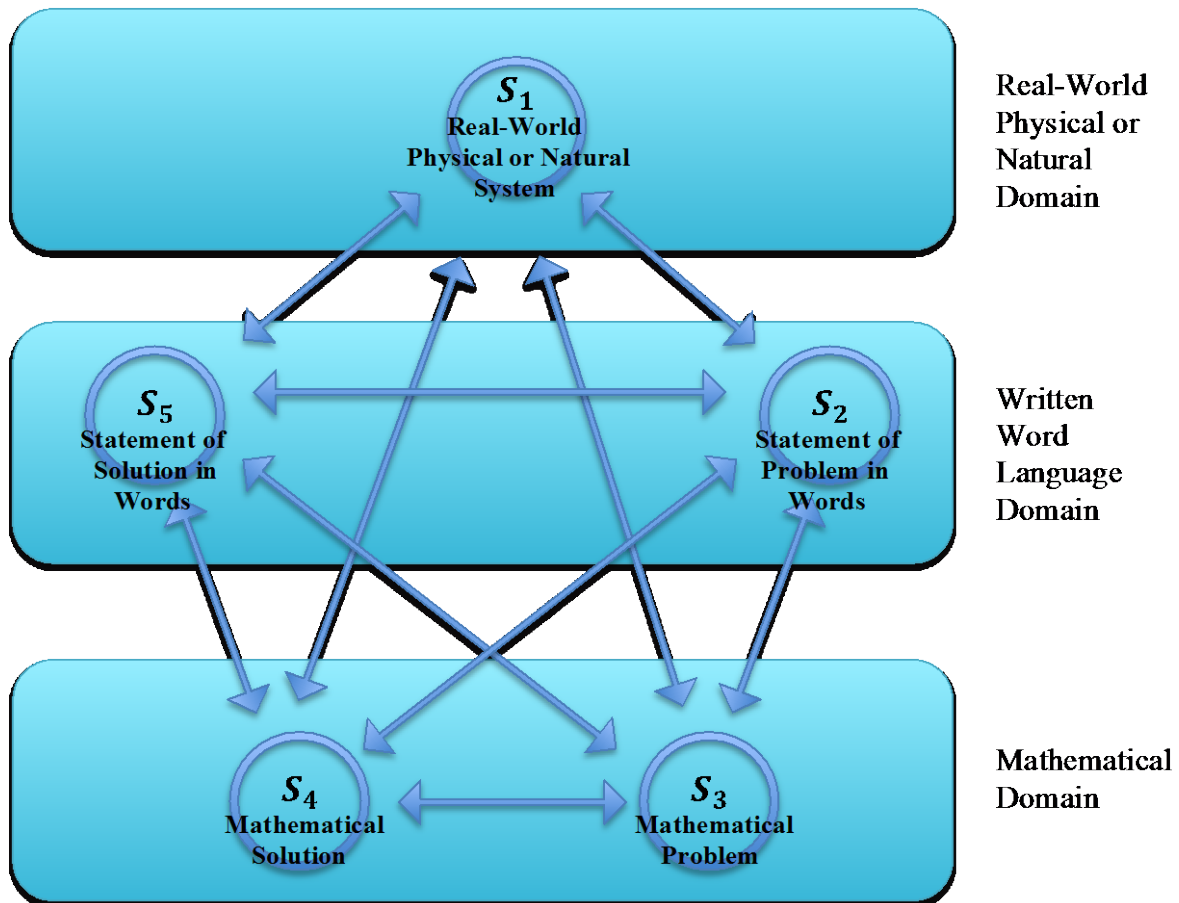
$S_1$
Real-World Physical or Natural System

Real-World Physical or Natural Domain

$S_5$
Statement of Solution in Words

$S_2$
Statement of Problem in Words

Written Word Language Domain

$S_4$
Mathematical Solution

$S_3$
Mathematical Problem

Mathematical Domain